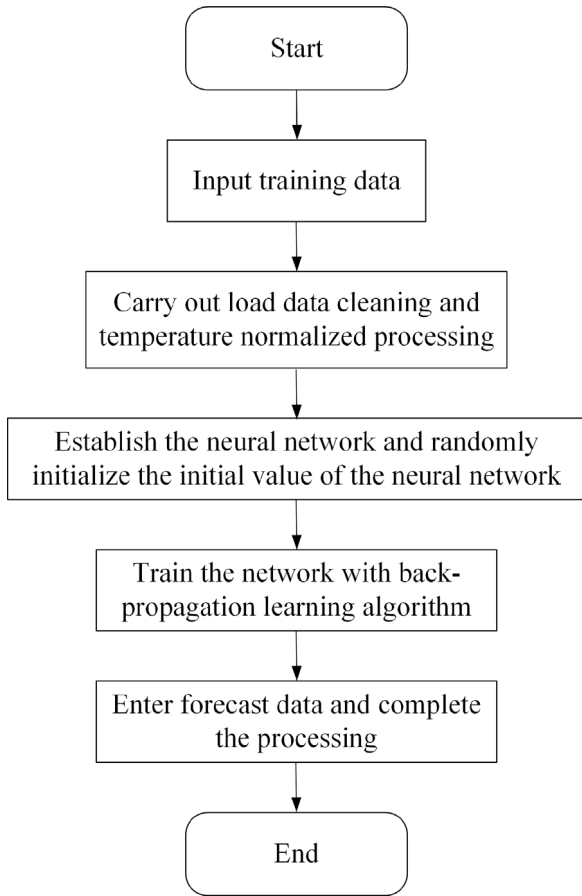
Start

Input training data

Carry out load data cleaning and temperature normalized processing

Establish the neural network and randomly initialize the initial value of the neural network

Train the network with back-propagation learning algorithm

Enter forecast data and complete the processing

End